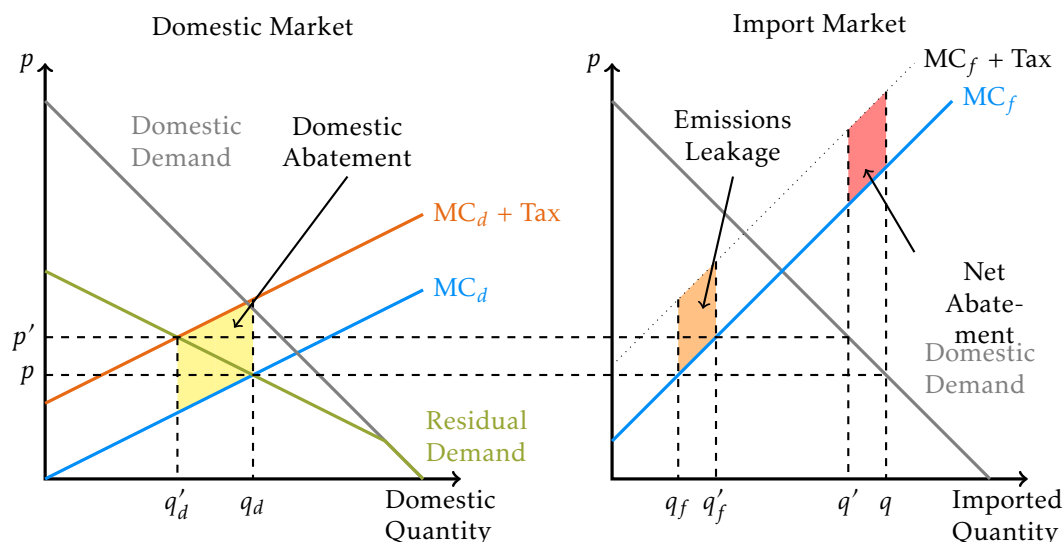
Domestic Market

$p$

Domestic Demand

Domestic Abatement

$MC_d$ + Tax

$MC_d$

$p'$

$p$

Residual Demand

$q'_d$ $q_d$

Domestic Quantity

Import Market

$p$

$MC_f$ + Tax

$MC_f$

Emissions Leakage

Net Abatement

Domestic Demand

$q_f$ $q'_f$ $q'$ $q$

Imported Quantity